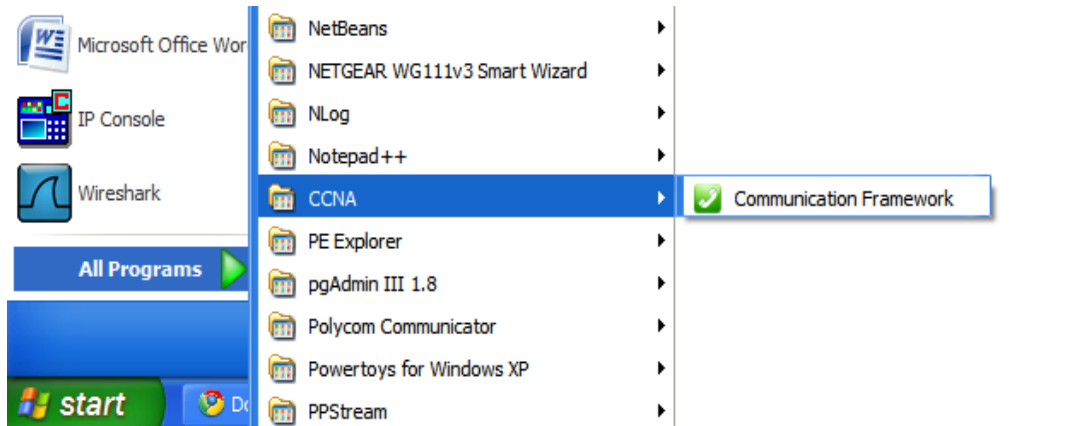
Microsoft Office Wor
IP Console
Wireshark
All Programs
start
Do
NetBeans
NETGEAR WG111v3 Smart Wizard
NLog
Notepad++
CCNA
PE Explorer
pgAdmin III 1.8
Polycom Communicator
Powertoys for Windows XP
PPStream
Communication Framework